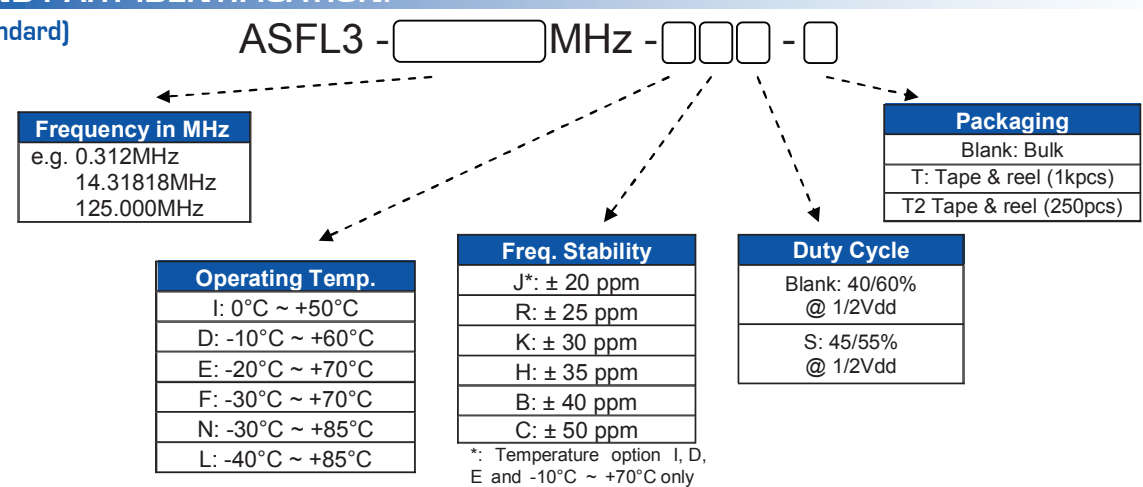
ndard)

ASFL3 - [ ] MHz - [ ][ ][ ] - [ ]

| Frequency in MHz |
|---|
| e.g. 0.312MHz 14.31818MHz 125.000MHz |

| Operating Temp. |
|---|
| I: 0°C ~ +50°C |
| D: -10°C ~ +60°C |
| E: -20°C ~ +70°C |
| F: -30°C ~ +70°C |
| N: -30°C ~ +85°C |
| L: -40°C ~ +85°C |

| Freq. Stability |
|---|
| J*: ± 20 ppm |
| R: ± 25 ppm |
| K: ± 30 ppm |
| H: ± 35 ppm |
| B: ± 40 ppm |
| C: ± 50 ppm |

*: Temperature option I, D, E and -10°C ~ +70°C only

| Duty Cycle |
|---|
| Blank: 40/60% @ 1/2Vdd |
| S: 45/55% @ 1/2Vdd |

| Packaging |
|---|
| Blank: Bulk |
| T: Tape & reel (1kpcs) |
| T2 Tape & reel (250pcs) |